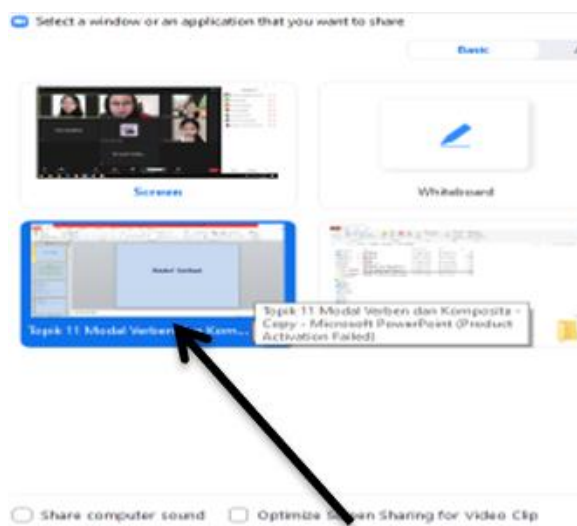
Select a window or an application that you want to share

Basic

Screen

Whiteboard

Modal Verben

Topik 11 Modal Verben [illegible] Kom...

Topik 11 Modal Verben dan Komposita - Copy - Microsoft PowerPoint (Product Activation Failed)

Share computer sound

Optimize S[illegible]en Sharing for Video Clip